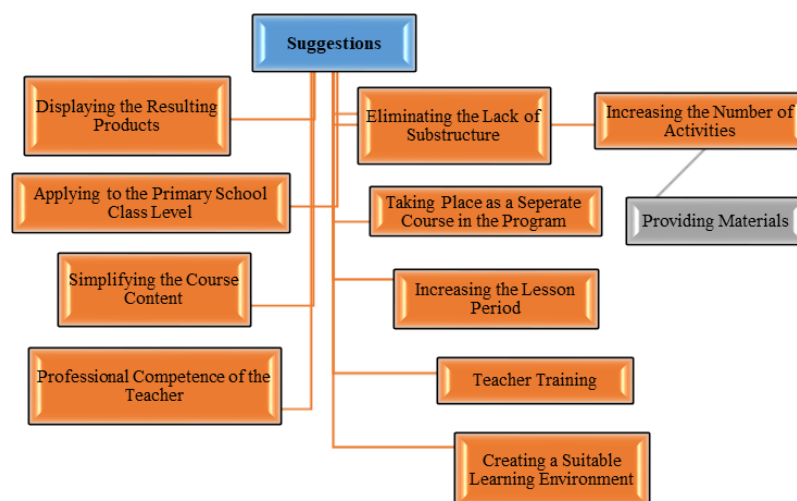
Suggestions

Displaying the Resulting Products

Applying to the Primary School Class Level

Simplifying the Course Content

Professional Competence of the Teacher

Eliminating the Lack of Substructure

Increasing the Number of Activities

Providing Materials

Taking Place as a Seperate Course in the Program

Increasing the Lesson Period

Teacher Training

Creating a Suitable Learning Environment